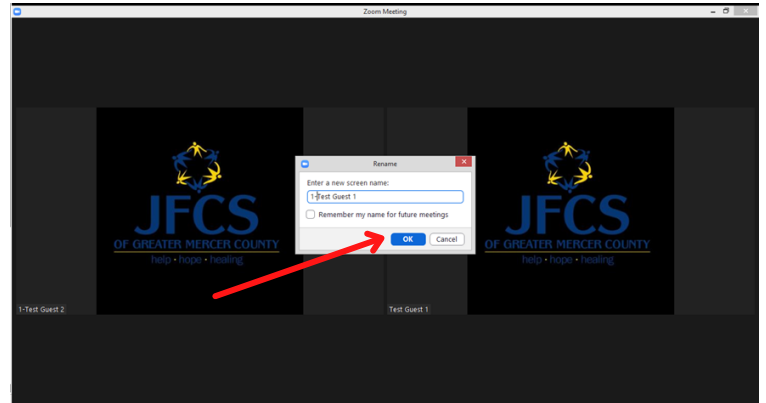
Zoom Meeting

JFCS
OF GREATER MERCER COUNTY
help • hope • healing

1-Test Guest 2

Rename

Enter a new screen name:

1-Test Guest 1

Remember my name for future meetings

OK

Cancel

JFCS
OF GREATER MERCER COUNTY
help • hope • healing

Test Guest 1